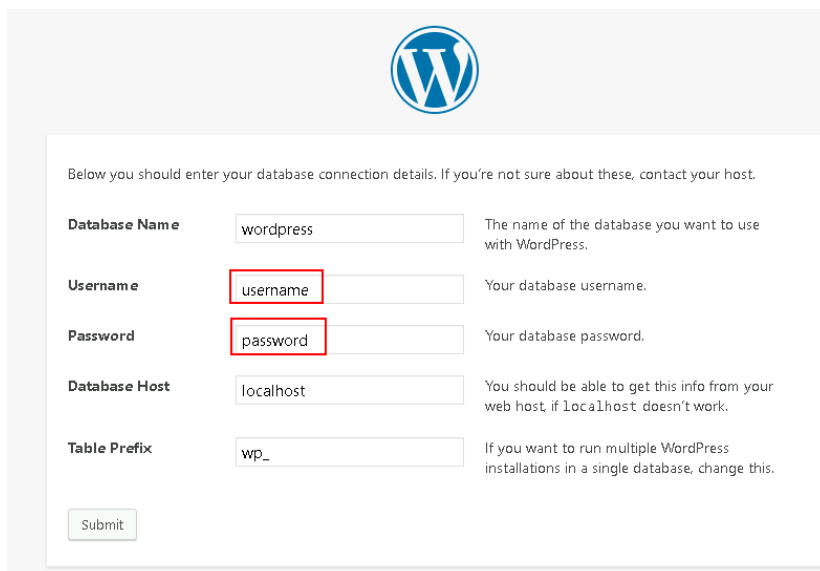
Below you should enter your database connection details. If you're not sure about these, contact your host.

| | | |
|---|---|---|
| Database Name | wordpress | The name of the database you want to use with WordPress. |
| Username | username | Your database username. |
| Password | password | Your database password. |
| Database Host | localhost | You should be able to get this info from your web host, if localhost doesn't work. |
| Table Prefix | wp_ | If you want to run multiple WordPress installations in a single database, change this. |

Submit